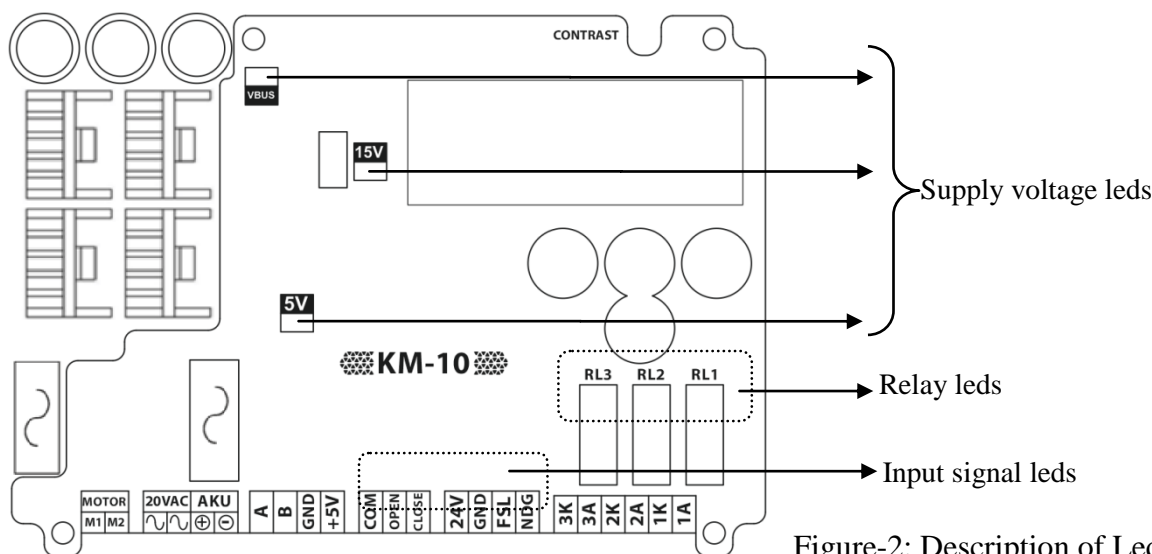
CONTRAST

VBUS

15V

Supply voltage leds

5V

KM-10

RL3 RL2 RL1

Relay leds

Input signal leds

MOTOR M1 M2 20VAC AKU ⊕ ⊖ A B GND +5V COM OPEN CLOSE 24V GND FSL NDG 3K 3A 2K 2A 1K 1A

Figure-2: Description of Led